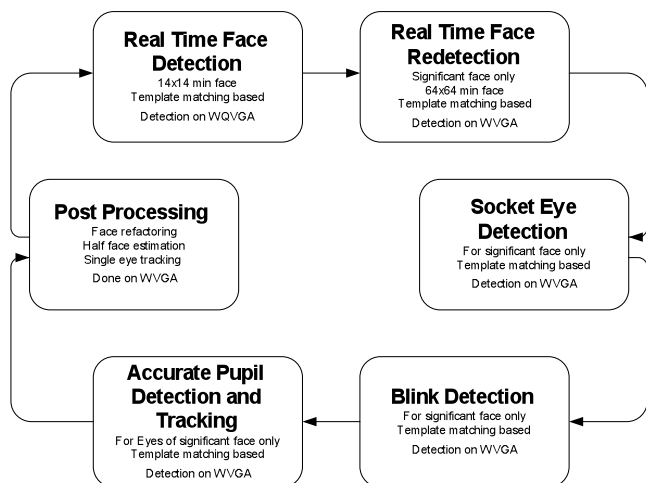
Real Time Face Detection
14x14 min face
Template matching based
Detection on WQVGA

Real Time Face Redetection
Significant face only
64x64 min face
Template matching based
Detection on WVGA

Post Processing
Face refactoring
Half face estimation
Single eye tracking
Done on WVGA

Socket Eye Detection
For significant face only
Template matching based
Detection on WVGA

Accurate Pupil Detection and Tracking
For Eyes of significant face only
Template matching based
Detection on WVGA

Blink Detection
For significant face only
Template matching based
Detection on WVGA